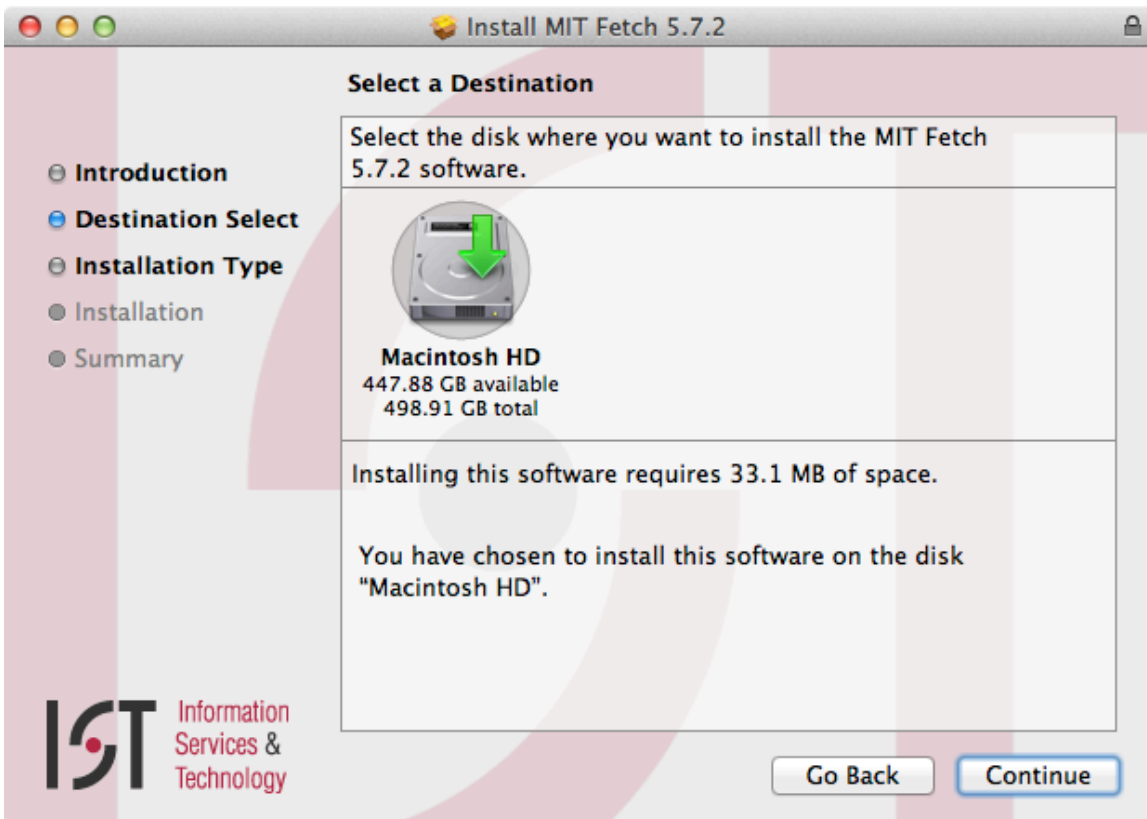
Install MIT Fetch 5.7.2

Select a Destination

Introduction
Destination Select
Installation Type
Installation
Summary

Select the disk where you want to install the MIT Fetch 5.7.2 software.

Macintosh HD
447.88 GB available
498.91 GB total

Installing this software requires 33.1 MB of space.

You have chosen to install this software on the disk "Macintosh HD".

IST Information Services & Technology

Go Back
Continue